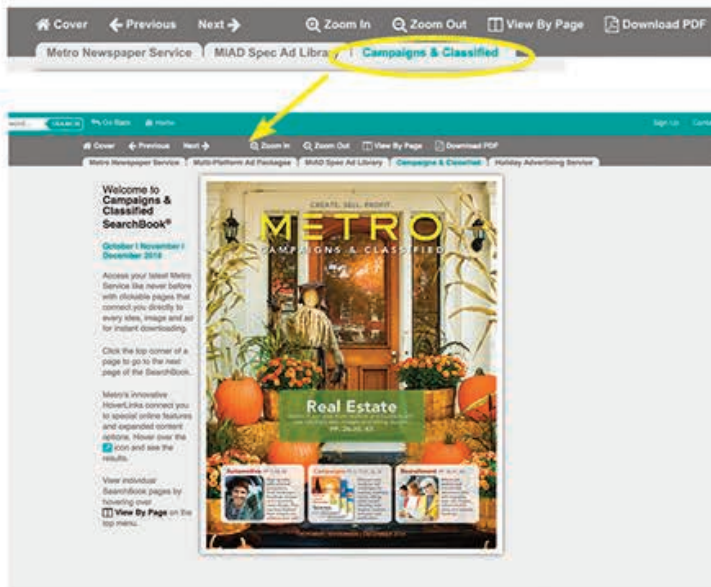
Cover Previous Next Zoom In Zoom Out View By Page Download PDF

Metro Newspaper Service | MIAD Spec Ad Library | Campaigns & Classified

Search Go Back Home Sign Up Conta

Cover Previous Next Zoom In Zoom Out View By Page Download PDF

Metro Newspaper Service | Multi-Platform Ad Packages | MIAD Spec Ad Library | Campaigns & Classified | Holiday Advertising Service

Welcome to Campaigns & Classified SearchBook®

October | November | December 2018

Access your latest Metro Service like never before with clickable pages that connect you directly to every idea, image and ad for instant downloading.

Click the top corner of a page to go to the next page of the SearchBook.

Metro's innovative HoverLinks connect you to special online features and expanded content options. Hover over the icon and see the results.

View individual SearchBook pages by hovering over View By Page on the top menu.

CREATE. SELL. PROFIT.
METRO
CAMPAIGNS & CLASSIFIED

Real Estate
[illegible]

Automotive
Campaigns
Recruitment

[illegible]